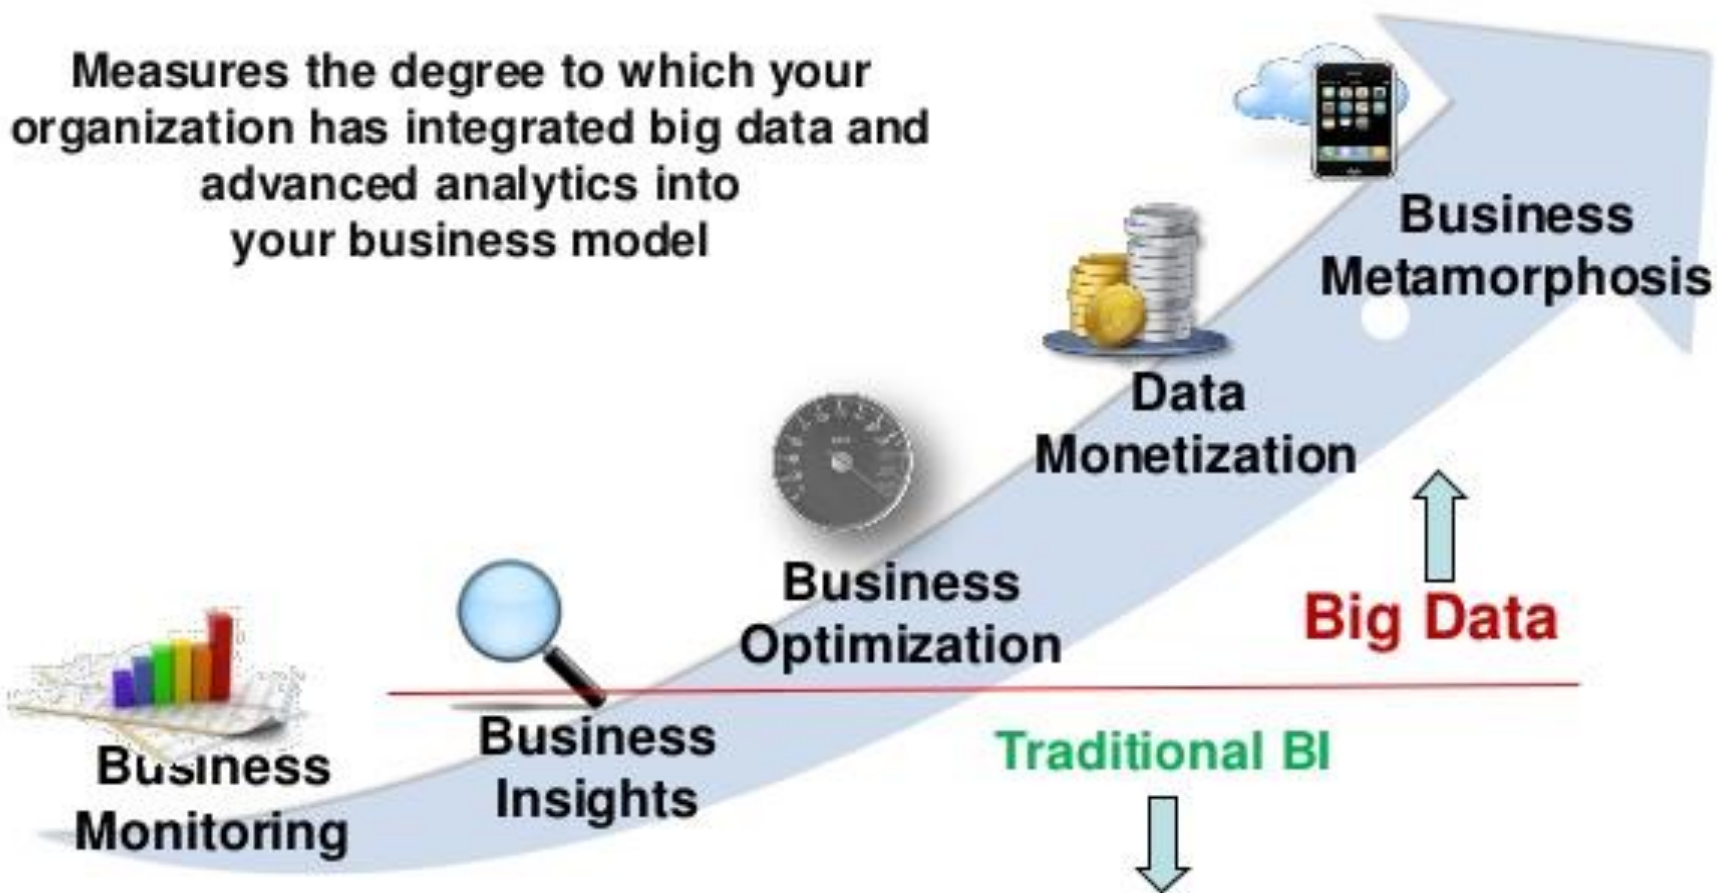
Measures the degree to which your organization has integrated big data and advanced analytics into your business model

Business Metamorphosis

Data Monetization

Business Optimization

Big Data

Business Insights

Traditional BI

Business Monitoring